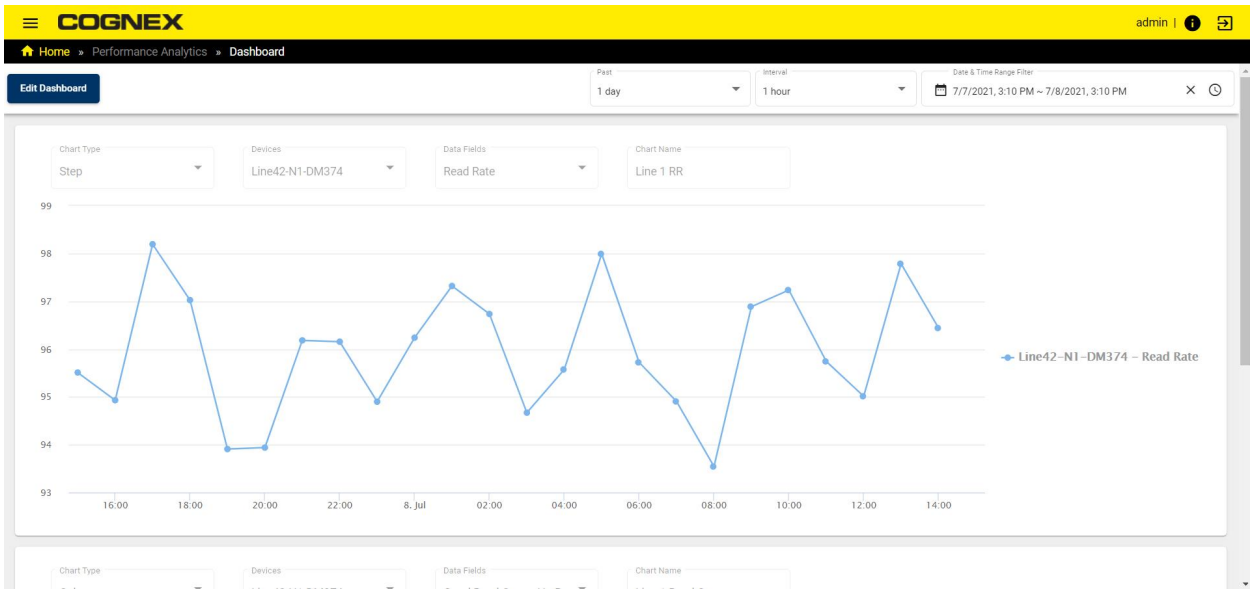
COGNEX

admin |

Home » Performance Analytics » Dashboard

Edit Dashboard

Past
1 day

Interval
1 hour

Date & Time Range Filter
7/7/2021, 3:10 PM ~ 7/8/2021, 3:10 PM

Chart Type
Step

Devices
Line42-N1-DM374

Data Fields
Read Rate

Chart Name
Line 1 RR

99
98
97
96
95
94
93

16:00 18:00 20:00 22:00 8. Jul 02:00 04:00 06:00 08:00 10:00 12:00 14:00

Line42-N1-DM374 - Read Rate

Chart Type

Devices

Data Fields

Chart Name

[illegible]